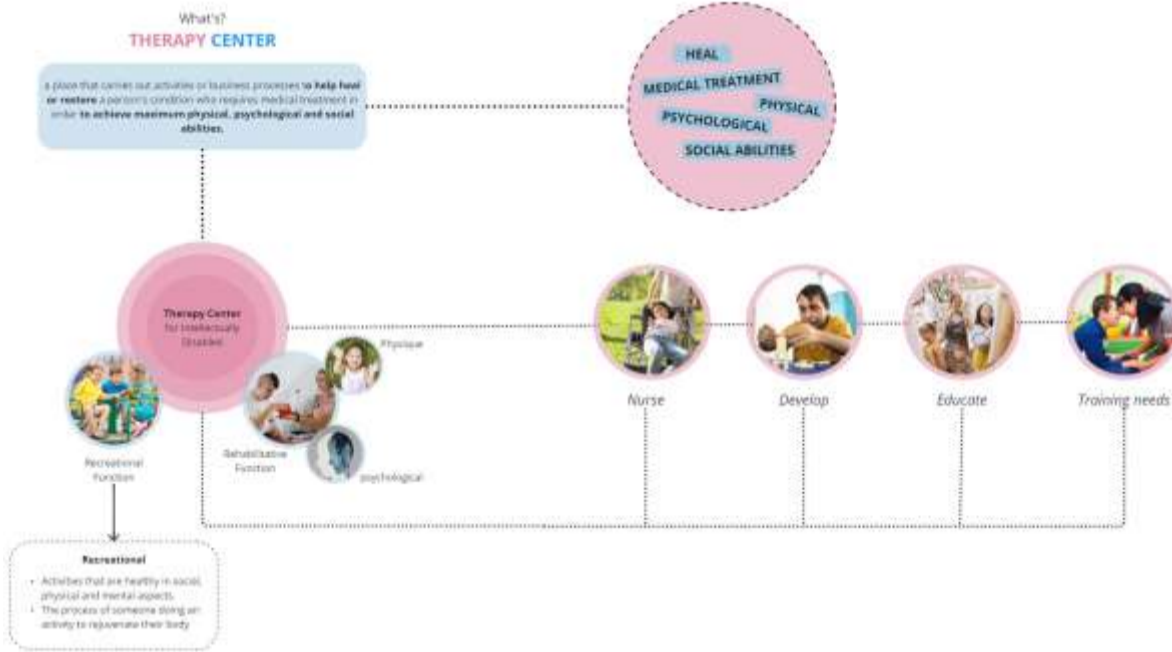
What's?
THERAPY CENTER

a place that carries out activities or business processes to help heal or restore a person's condition who requires medical treatment in order to achieve maximum physical, psychological and social abilities.

HEAL
MEDICAL TREATMENT
PHYSICAL
PSYCHOLOGICAL
SOCIAL ABILITIES

Therapy Center for Intellectually Disabled

Physique

Rehabilitative Function

psychological

Recreational Function

Nurse

Develop

Educate

Training needs

Recreational

- Activities that are healthy in social, physical and mental aspects.
- The process of someone doing an activity to rejuvenate their body